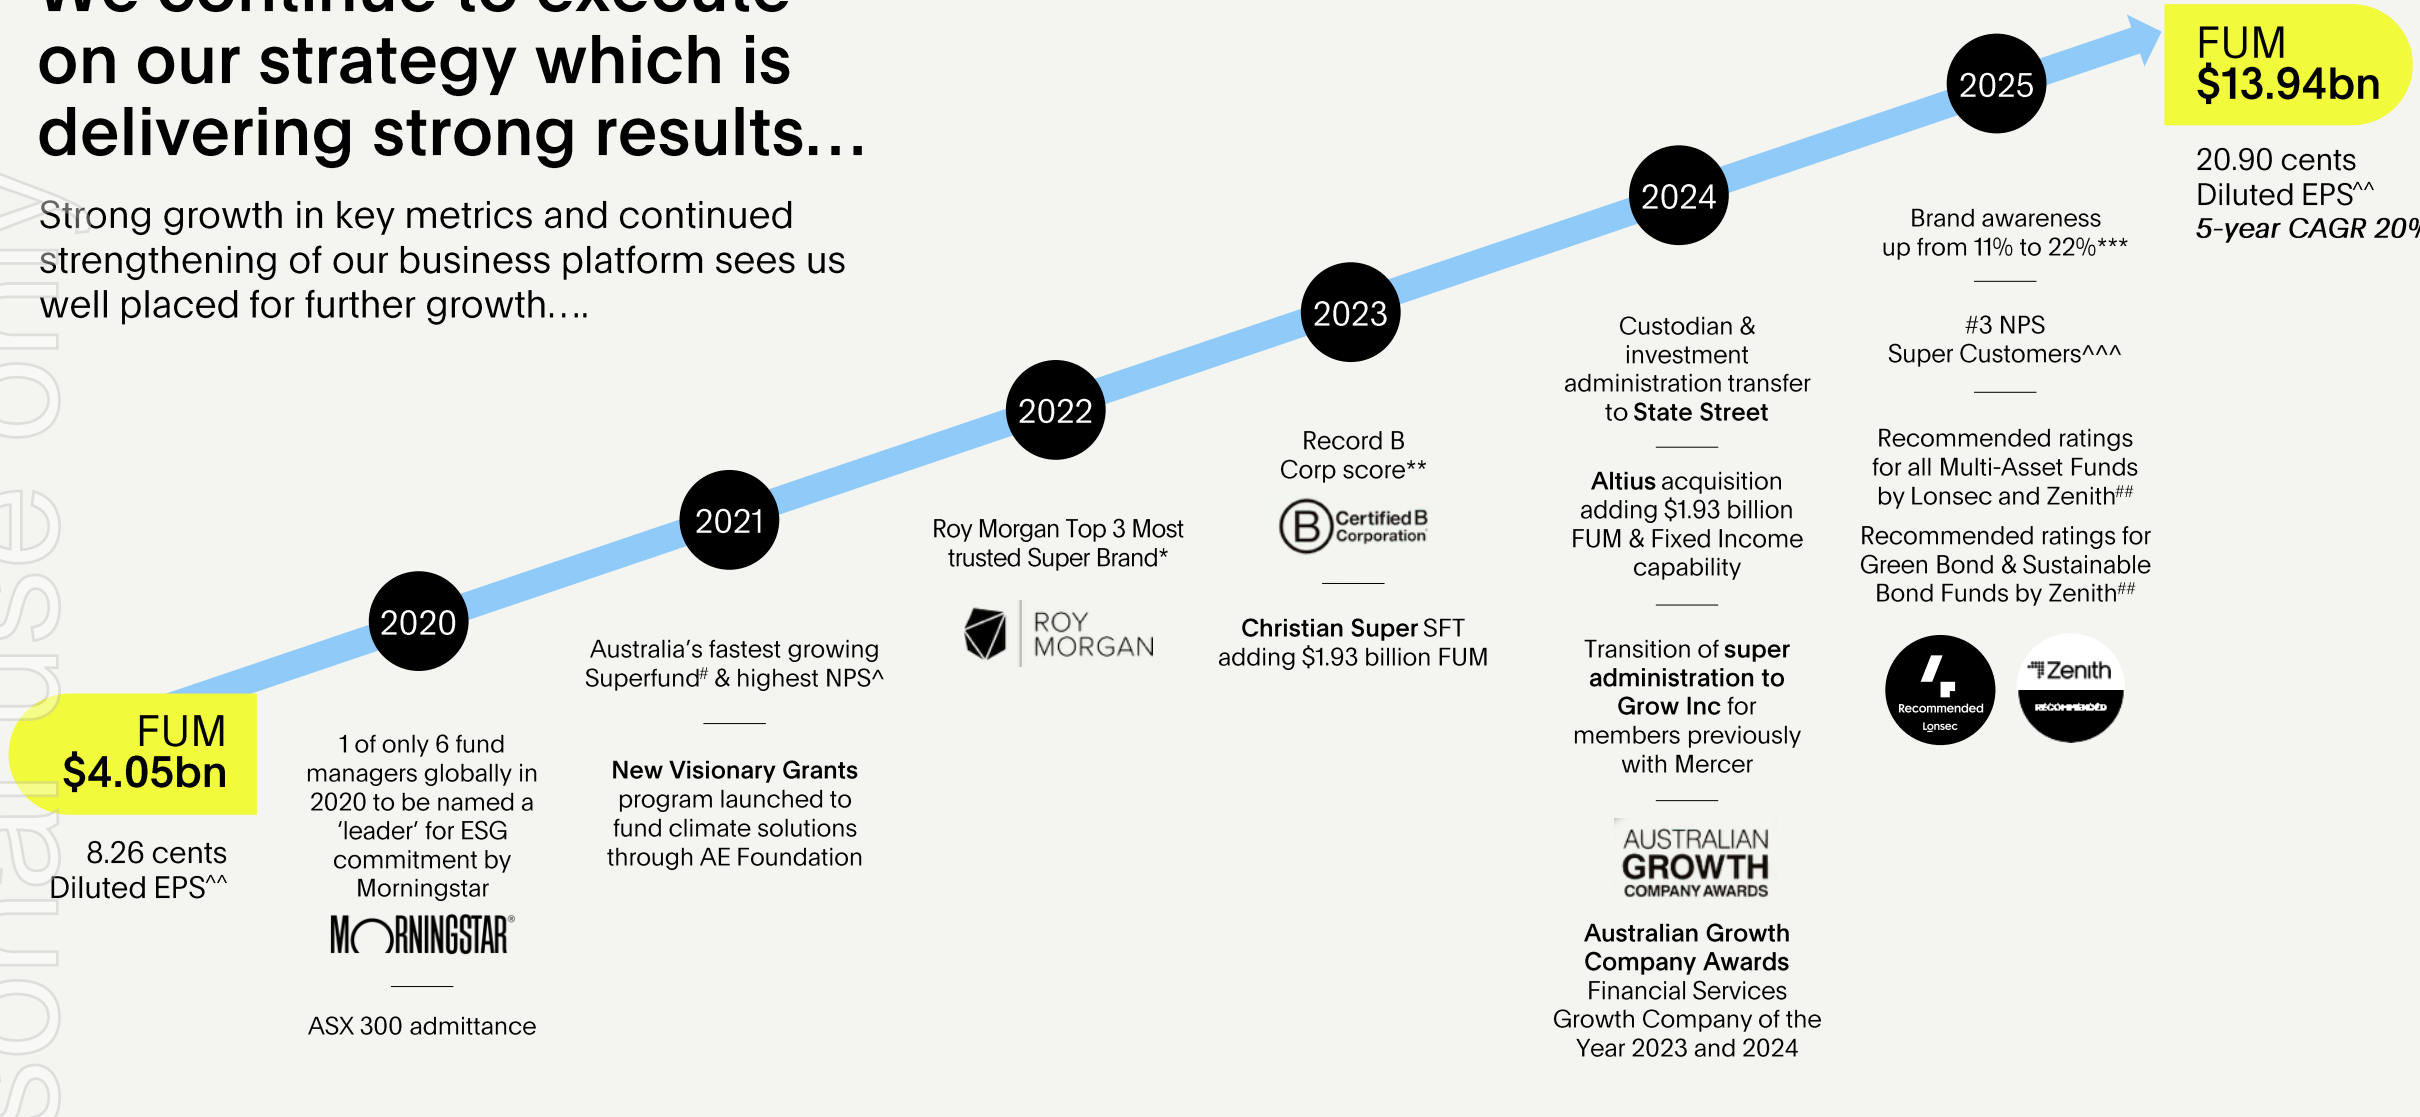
We continue to execute on our strategy which is delivering strong results...

Strong growth in key metrics and continued strengthening of our business platform sees us well placed for further growth....

FUM
$4.05bn

8.26 cents
Diluted EPS^^

2020

1 of only 6 fund managers globally in 2020 to be named a 'leader' for ESG commitment by Morningstar

MORNINGSTAR®

ASX 300 admittance

2021

Australia's fastest growing Superfund# & highest NPS^

New Visionary Grants program launched to fund climate solutions through AE Foundation

2022

Roy Morgan Top 3 Most trusted Super Brand*

ROY MORGAN

2023

Record B Corp score**

Certified B Corporation

Christian Super SFT adding $1.93 billion FUM

2024

Custodian & investment administration transfer to State Street

Altius acquisition adding $1.93 billion FUM & Fixed Income capability

Transition of super administration to Grow Inc for members previously with Mercer

AUSTRALIAN GROWTH COMPANY AWARDS

Australian Growth Company Awards Financial Services Growth Company of the Year 2023 and 2024

2025

Brand awareness up from 11% to 22%***

#3 NPS Super Customers^^^

Recommended ratings for all Multi-Asset Funds by Lonsec and Zenith##

Recommended ratings for Green Bond & Sustainable Bond Funds by Zenith##

Recommended Lonsec

Zenith RECOMMENDED

FUM
$13.94bn

20.90 cents
Diluted EPS^^
5-year CAGR 20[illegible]

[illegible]